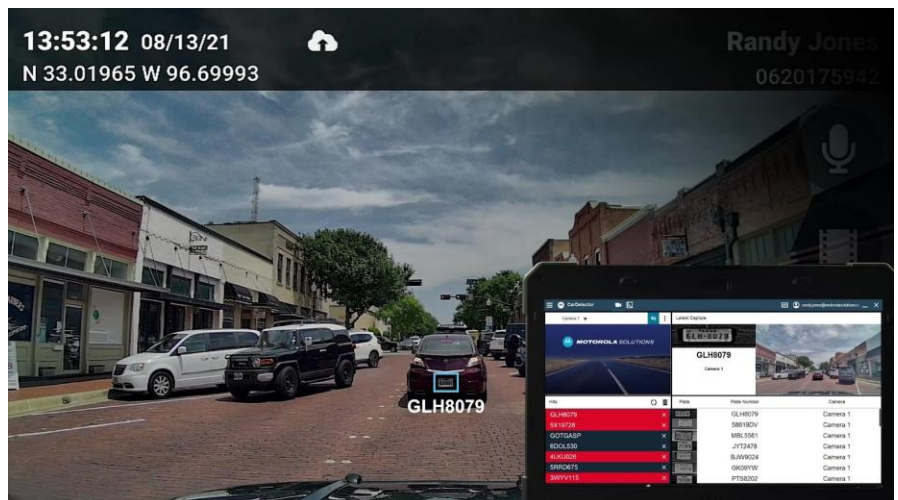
13:53:12 08/13/21
N 33.01965 W 96.69993

Randy Jones
0620175942

GLH8079

CarDetector

Camera 1

Latest Capture

MOTOROLA SOLUTIONS

GLH8079

GLH8079
Camera 1

Hits

GLH8079
5X19728
GOTGASP
6DDL530
4LKU026
SRRD675
3WYV113

| Plate | Plate Number | Camera |
|---|---|---|
| | GLH8079 | Camera 1 |
| | 58619DV | Camera 1 |
| | MBL5561 | Camera 1 |
| | JYT2478 | Camera 1 |
| | BJW9024 | Camera 1 |
| | GK09YW | Camera 1 |
| | PTS8202 | Camera 1 |